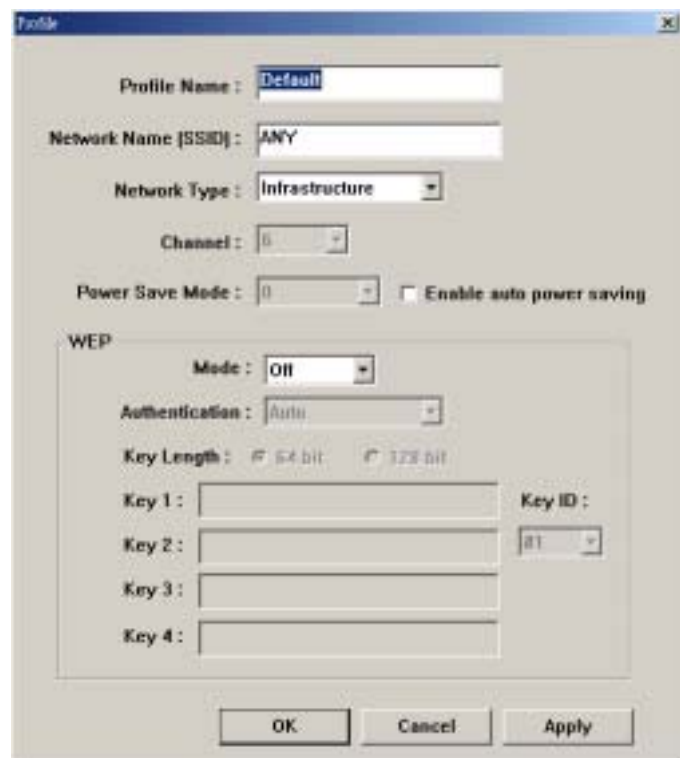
Profile

Profile Name : Default

Network Name (SSID) : ANY

Network Type : Infrastructure

Channel : 6

Power Save Mode : 0 Enable auto power saving

WEP

Mode : Off

Authentication : Auto

Key Length : 64 bit 128 bit

Key 1 :

Key 2 :

Key 3 :

Key 4 :

Key ID :

#1

OK Cancel Apply